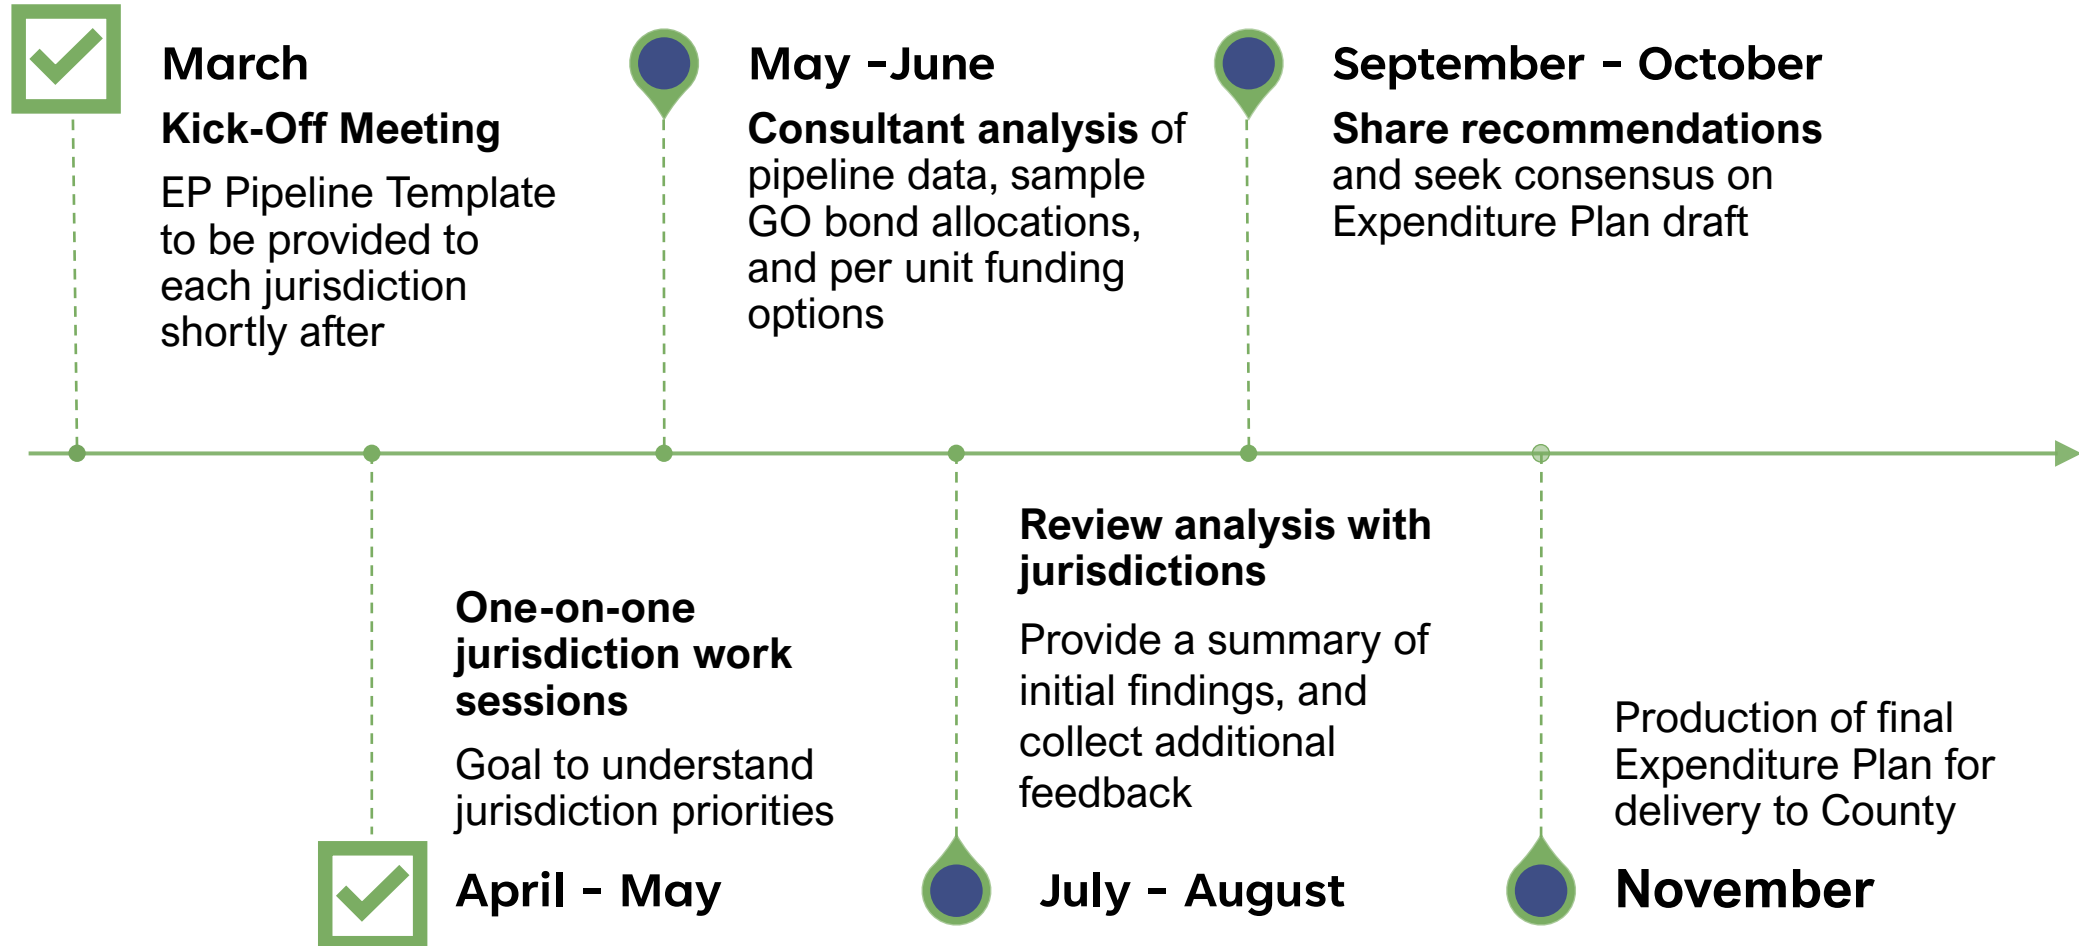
March

Kick-Off Meeting

EP Pipeline Template to be provided to each jurisdiction shortly after

May -June

Consultant analysis of pipeline data, sample GO bond allocations, and per unit funding options

September - October

Share recommendations and seek consensus on Expenditure Plan draft

One-on-one jurisdiction work sessions

Goal to understand jurisdiction priorities

April - May

Review analysis with jurisdictions

Provide a summary of initial findings, and collect additional feedback

July - August

Production of final Expenditure Plan for delivery to County

November